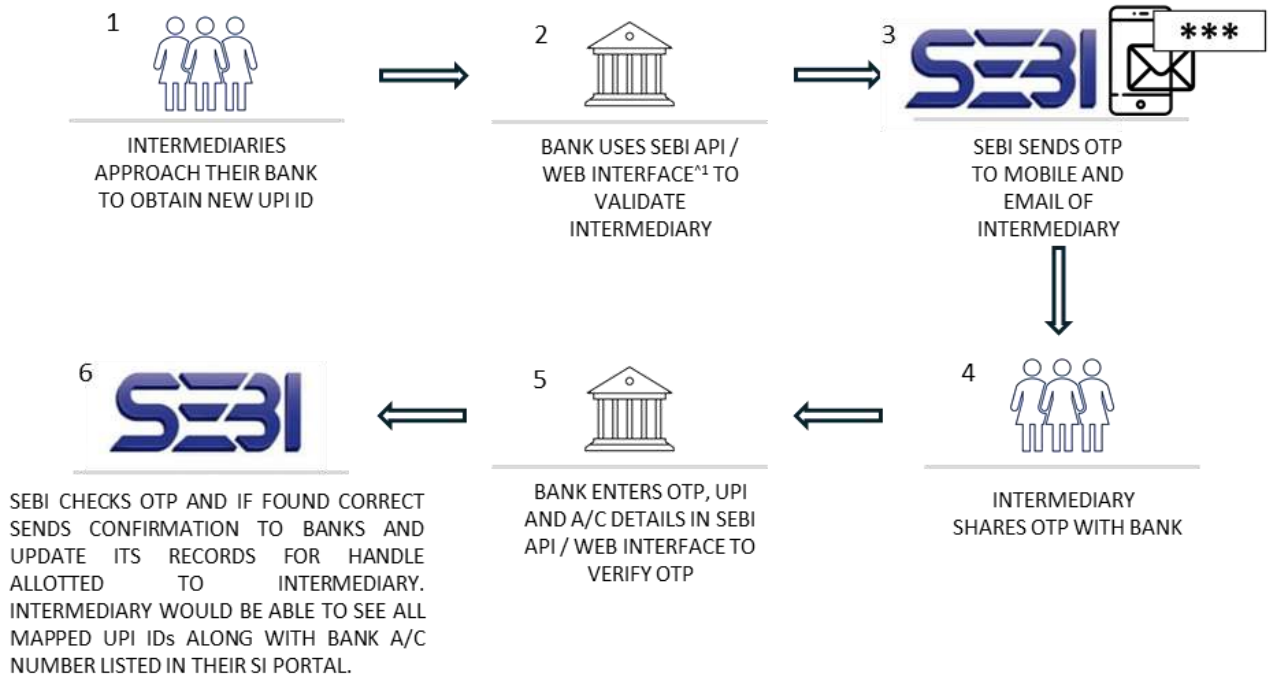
1

INTERMEDIARIES APPROACH THEIR BANK TO OBTAIN NEW UPI ID

2

BANK USES SEBI API / WEB INTERFACE^1 TO VALIDATE INTERMEDIARY

3

SEBI

***

SEBI SENDS OTP TO MOBILE AND EMAIL OF INTERMEDIARY

4

INTERMEDIARY SHARES OTP WITH BANK

5

BANK ENTERS OTP, UPI AND A/C DETAILS IN SEBI API / WEB INTERFACE TO VERIFY OTP

6

SEBI

SEBI CHECKS OTP AND IF FOUND CORRECT SENDS CONFIRMATION TO BANKS AND UPDATE ITS RECORDS FOR HANDLE ALLOTTED TO INTERMEDIARY. INTERMEDIARY WOULD BE ABLE TO SEE ALL MAPPED UPI IDs ALONG WITH BANK A/C NUMBER LISTED IN THEIR SI PORTAL.